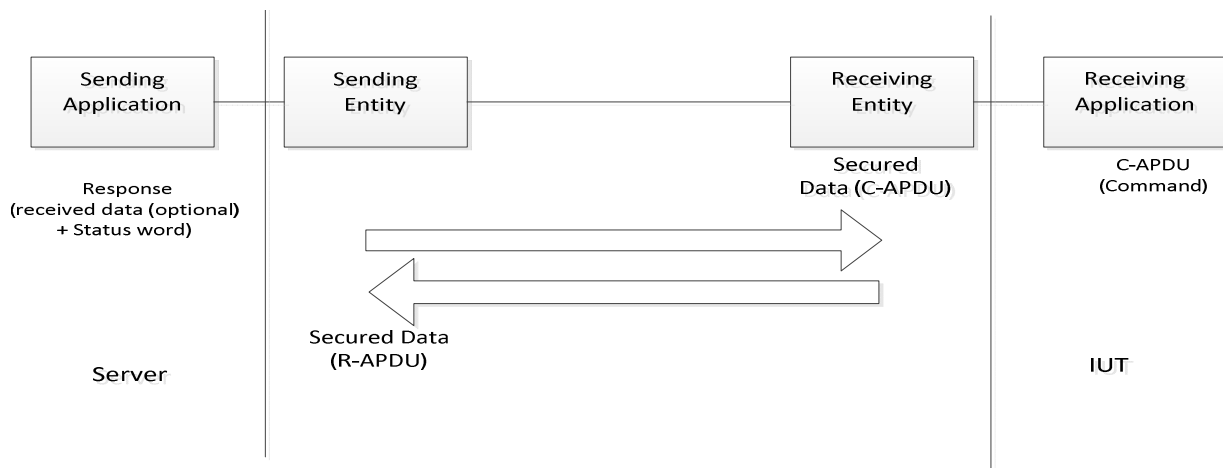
Sending Application

Sending Entity

Receiving Entity

Receiving Application

Response (received data (optional) + Status word)

Secured Data (C-APDU)

C-APDU (Command)

Secured Data (R-APDU)

Server

IUT